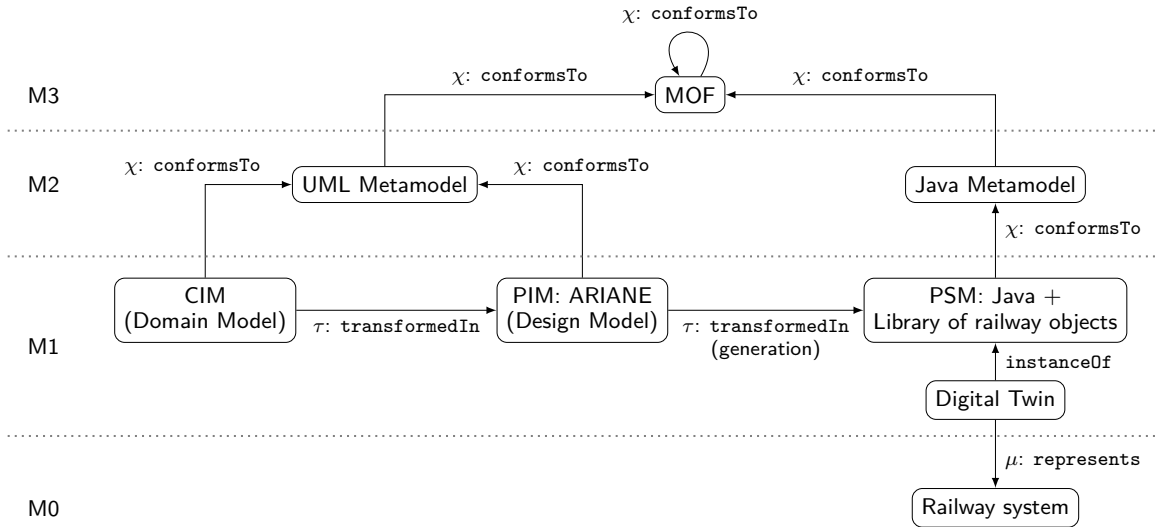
$\chi$: conformsTo

M3

$\chi$: conformsTo

MOF

$\chi$: conformsTo

M2

$\chi$: conformsTo

UML Metamodel

$\chi$: conformsTo

Java Metamodel

$\chi$: conformsTo

M1

CIM (Domain Model)

$\tau$: transformedIn

PIM: ARIANE (Design Model)

$\tau$: transformedIn (generation)

PSM: Java + Library of railway objects

instanceOf

Digital Twin

$\mu$: represents

M0

Railway system